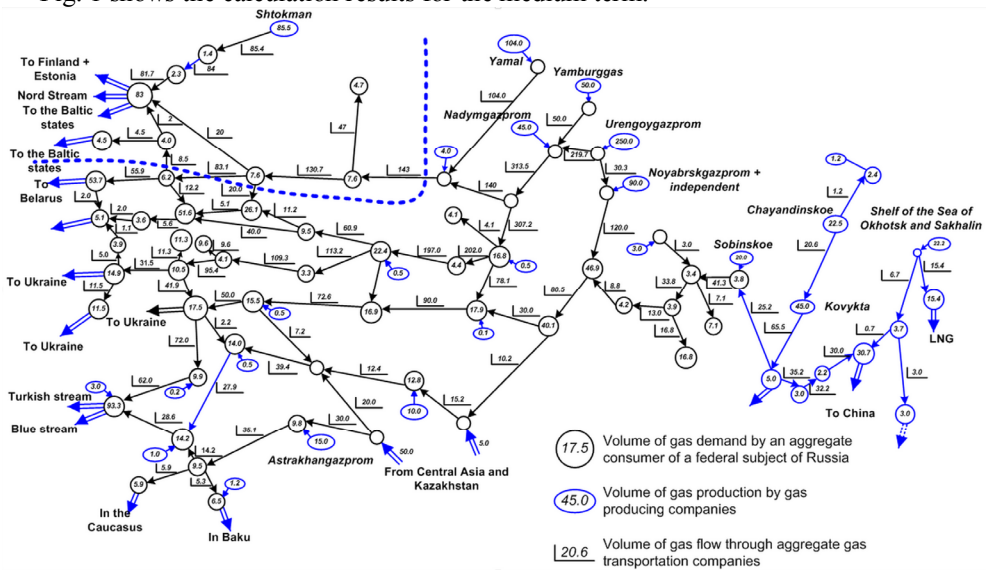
Fig. 1 shows the calculation results for the medium term.

Shtokman
85.5
1.4
85.4
To Finland + Estonia
81.7
2.3
84
Nord Stream
83
To the Baltic states
4.5
4.5
4.0
2
To the Baltic states
8.5
20
4.7
47
Yamal
104.0
104.0
Yamburggas
50.0
Nadymgazprom
50.0
45.0
Urengoygazprom
250.0
4.0
219.7
83.1
130.7
143
To Belarus
55.9
53.7
6.2
7.6
7.6
313.5
30.3
Noyabrskgazprom + independent
90.0
12.2
20.0
140
2.0
51.6
5.1
26.1
11.2
4.1
4.1
307.2
120.0
1.2
2.4
5.1
2.0
3.6
5.6
9.5
60.9
1.1
40.0
3.0
Chayandinskoe
1.2
3.9
11.3
9.6
9.6
22.4
197.0
202.0
16.8
3.0
Sobinskoe
22.5
Shelf of the Sea of Okhotsk and Sakhalin
5.0
31.5
113.2
109.3
0.5
0.5
46.9
20.0
33.2
4.1
4.4
3.4
20.6
To Ukraine
14.9
11.3
10.5
95.4
3.3
33.8
41.3
3.8
6.7
15.4
11.5
41.9
78.1
8.8
7.1
11.5
50.0
72.6
90.0
80.5
3.9
25.2
45.0
15.4
17.5
15.5
16.9
17.9
30.0
40.1
4.2
13.0
7.1
Kovykta
To Ukraine
0.5
0.1
16.8
65.5
0.7
3.7
LNG
To Ukraine
2.2
7.2
10.2
16.8
72.0
14.0
30.0
0.5
39.4
12.4
35.2
30.7
5.0
2.2
62.0
9.9
12.8
3.0
32.2
Turkish stream
3.0
0.2
27.9
15.2
3.0
93.3
20.0
To China
28.6
10.0
3.0
Blue stream
9.8
30.0
36.1
14.2
5.0
1.0
15.0
14.2
50.0
5.9
9.5
Astrakhangazprom
From Central Asia and Kazakhstan
5.3
1.2
5.9
6.5
In the Caucasus
In Baku

17.5 Volume of gas demand by an aggregate consumer of a federal subject of Russia

45.0 Volume of gas production by gas producing companies

20.6 Volume of gas flow through aggregate gas transportation companies